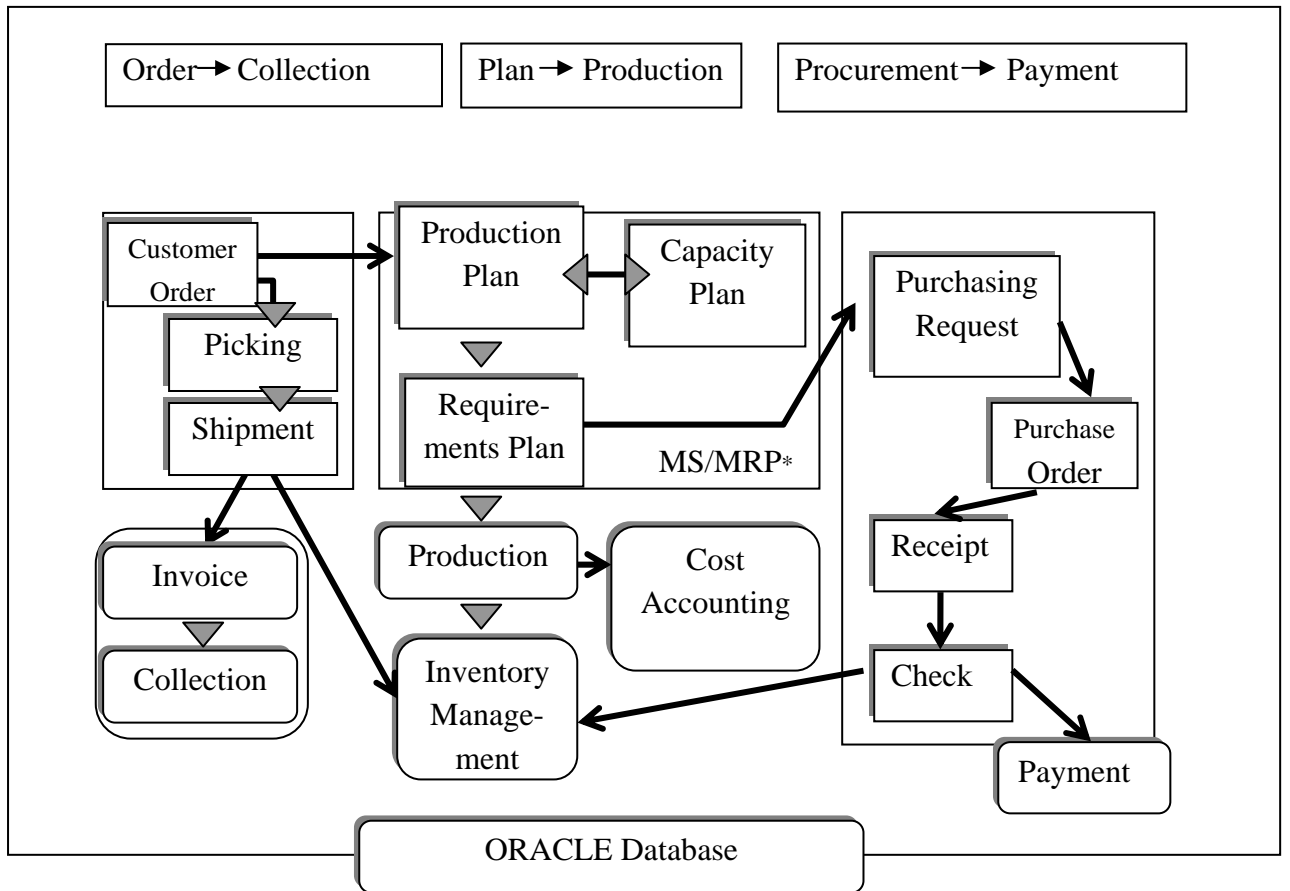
Order → Collection

Plan → Production

Procurement → Payment

Customer Order

Picking

Shipment

Production Plan

Capacity Plan

Requirements Plan

MS/MRP*

Purchasing Request

Purchase Order

Receipt

Check

Payment

Invoice

Collection

Production

Cost Accounting

Inventory Management

ORACLE Database